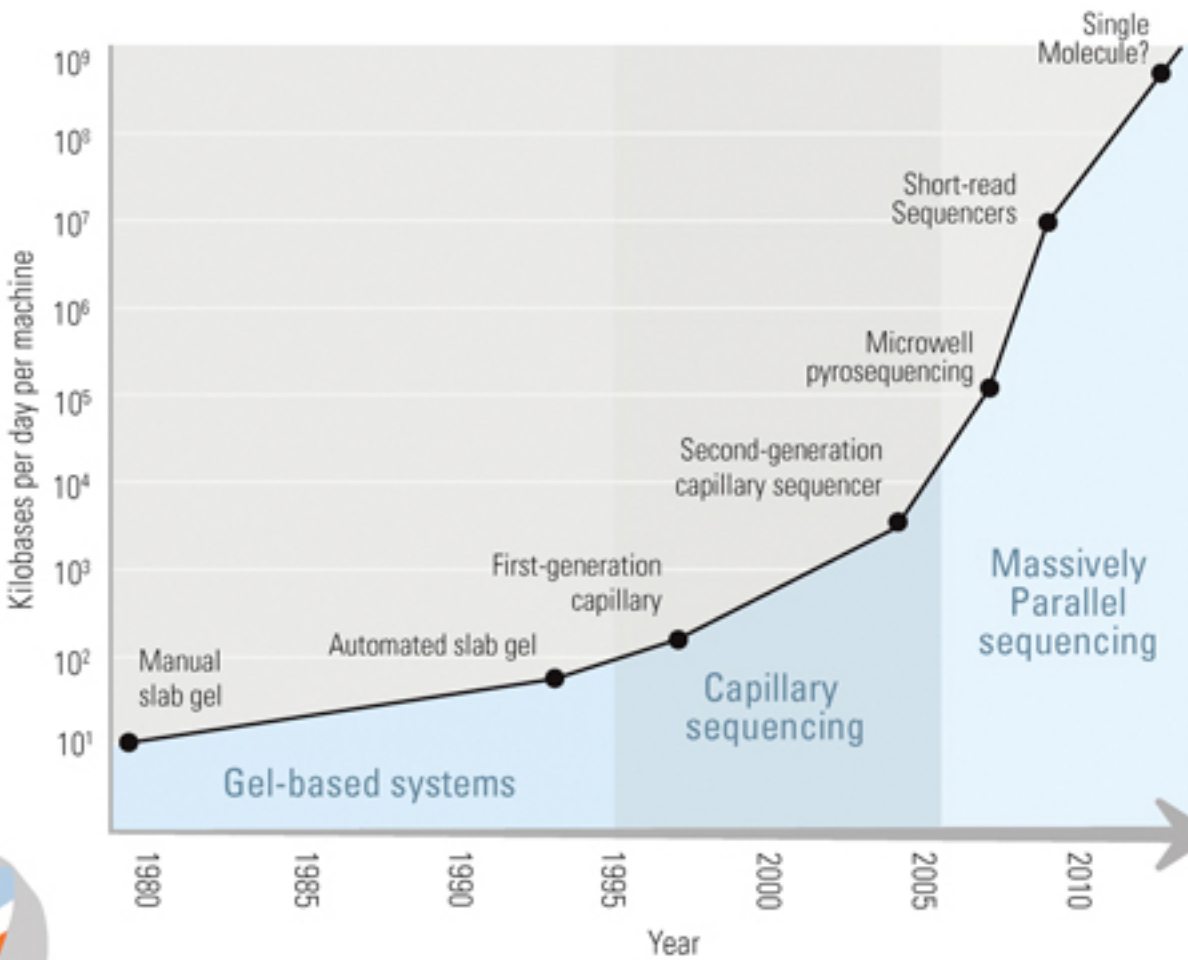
Kilobases per day per machine

$10^9$
$10^8$
$10^7$
$10^6$
$10^5$
$10^4$
$10^3$
$10^2$
$10^1$

Single Molecule?

Short-read Sequencers

Microwell pyrosequencing

Second-generation capillary sequencer

First-generation capillary

Automated slab gel

Manual slab gel

Massively Parallel sequencing

Capillary sequencing

Gel-based systems

1980
1985
1990
1995
2000
2005
2010

Year